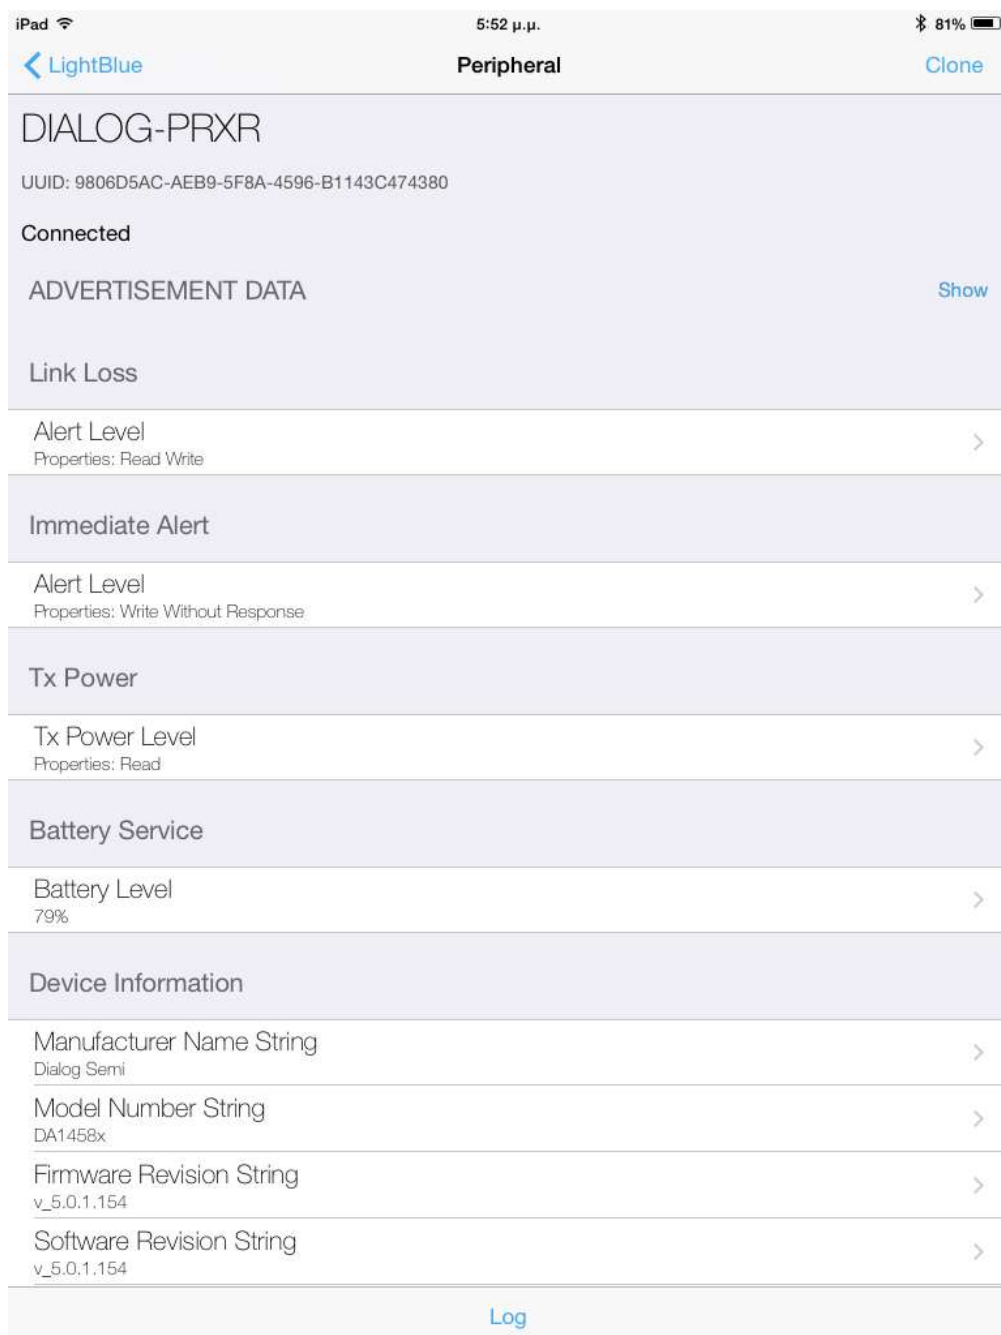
iPad
5:52 μ.μ.
81%

LightBlue
Peripheral
Clone

DIALOG-PRXR

UUID: 9806D5AC-AEB9-5F8A-4596-B1143C474380

Connected

ADVERTISEMENT DATA
Show

Link Loss

Alert Level
Properties: Read Write

Immediate Alert

Alert Level
Properties: Write Without Response

Tx Power

Tx Power Level
Properties: Read

Battery Service

Battery Level
79%

Device Information

Manufacturer Name String
Dialog Semi

Model Number String
DA1458x

Firmware Revision String
v_5.0.1.154

Software Revision String
v_5.0.1.154

Log